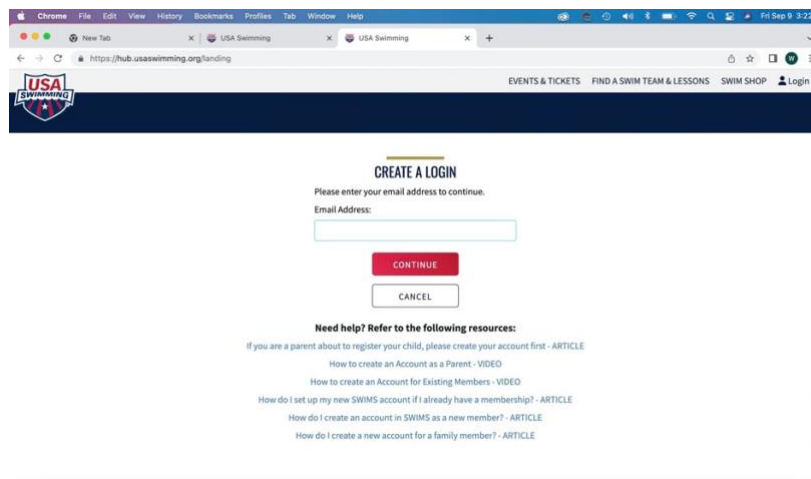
Chrome File Edit View History Bookmarks Profiles Tab Window Help

Fri Sep 9 3:2

New Tab

USA Swimming

USA Swimming

https://hub.usaswimming.org/landing

USA SWIMMING

EVENTS & TICKETS FIND A SWIM TEAM & LESSONS SWIM SHOP Login

CREATE A LOGIN

Please enter your email address to continue.

Email Address:

CONTINUE

CANCEL

Need help? Refer to the following resources:

If you are a parent about to register your child, please create your account first - ARTICLE

How to create an Account as a Parent - VIDEO

How to create an Account for Existing Members - VIDEO

How do I set up my new SWIMS account if I already have a membership? - ARTICLE

How do I create an account in SWIMS as a new member? - ARTICLE

How do I create a new account for a family member? - ARTICLE